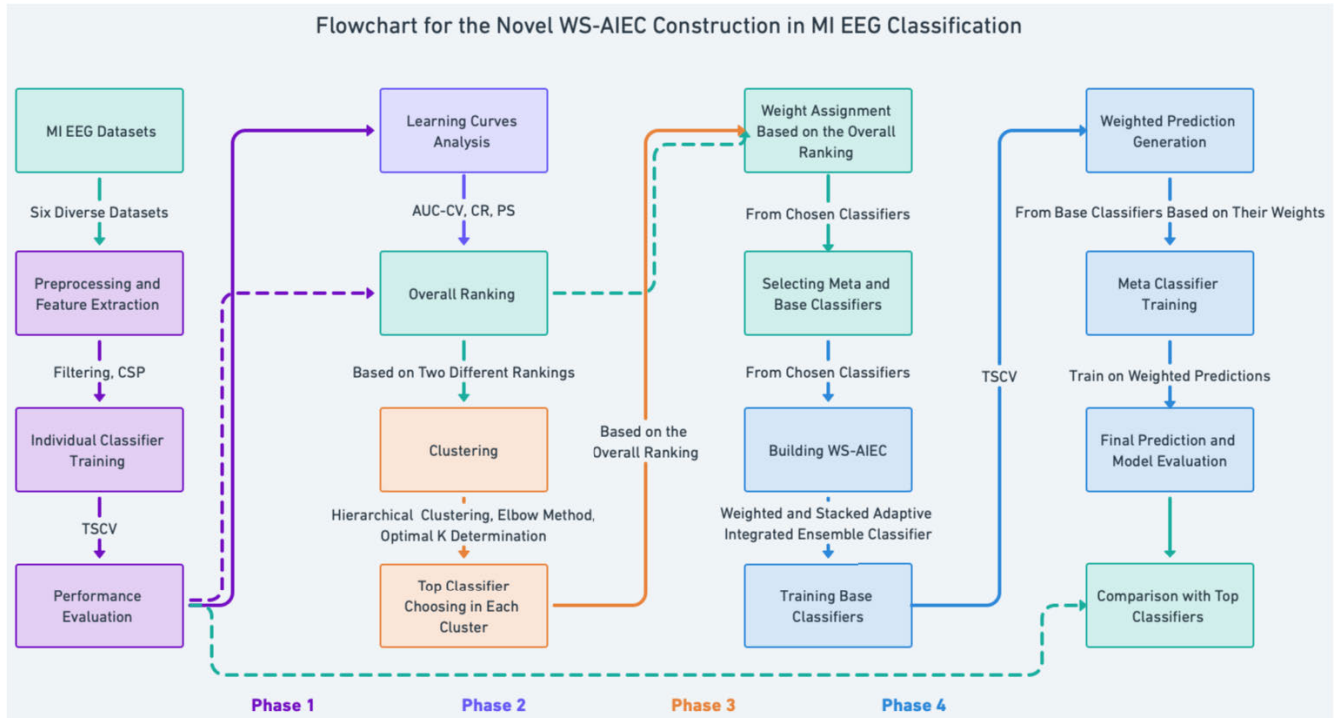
Flowchart for the Novel WS-AIEC Construction in MI EEG Classification

MI EEG Datasets

Six Diverse Datasets

Preprocessing and Feature Extraction

Filtering, CSP

Individual Classifier Training

TSCV

Performance Evaluation

Learning Curves Analysis

AUC-CV, CR, PS

Overall Ranking

Based on Two Different Rankings

Clustering

Hierarchical Clustering, Elbow Method, Optimal K Determination

Top Classifier Choosing in Each Cluster

Based on the Overall Ranking

Weight Assignment Based on the Overall Ranking

From Chosen Classifiers

Selecting Meta and Base Classifiers

From Chosen Classifiers

Building WS-AIEC

Weighted and Stacked Adaptive Integrated Ensemble Classifier

Training Base Classifiers

TSCV

Weighted Prediction Generation

From Base Classifiers Based on Their Weights

Meta Classifier Training

Train on Weighted Predictions

Final Prediction and Model Evaluation

Comparison with Top Classifiers

Phase 1

Phase 2

Phase 3

Phase 4